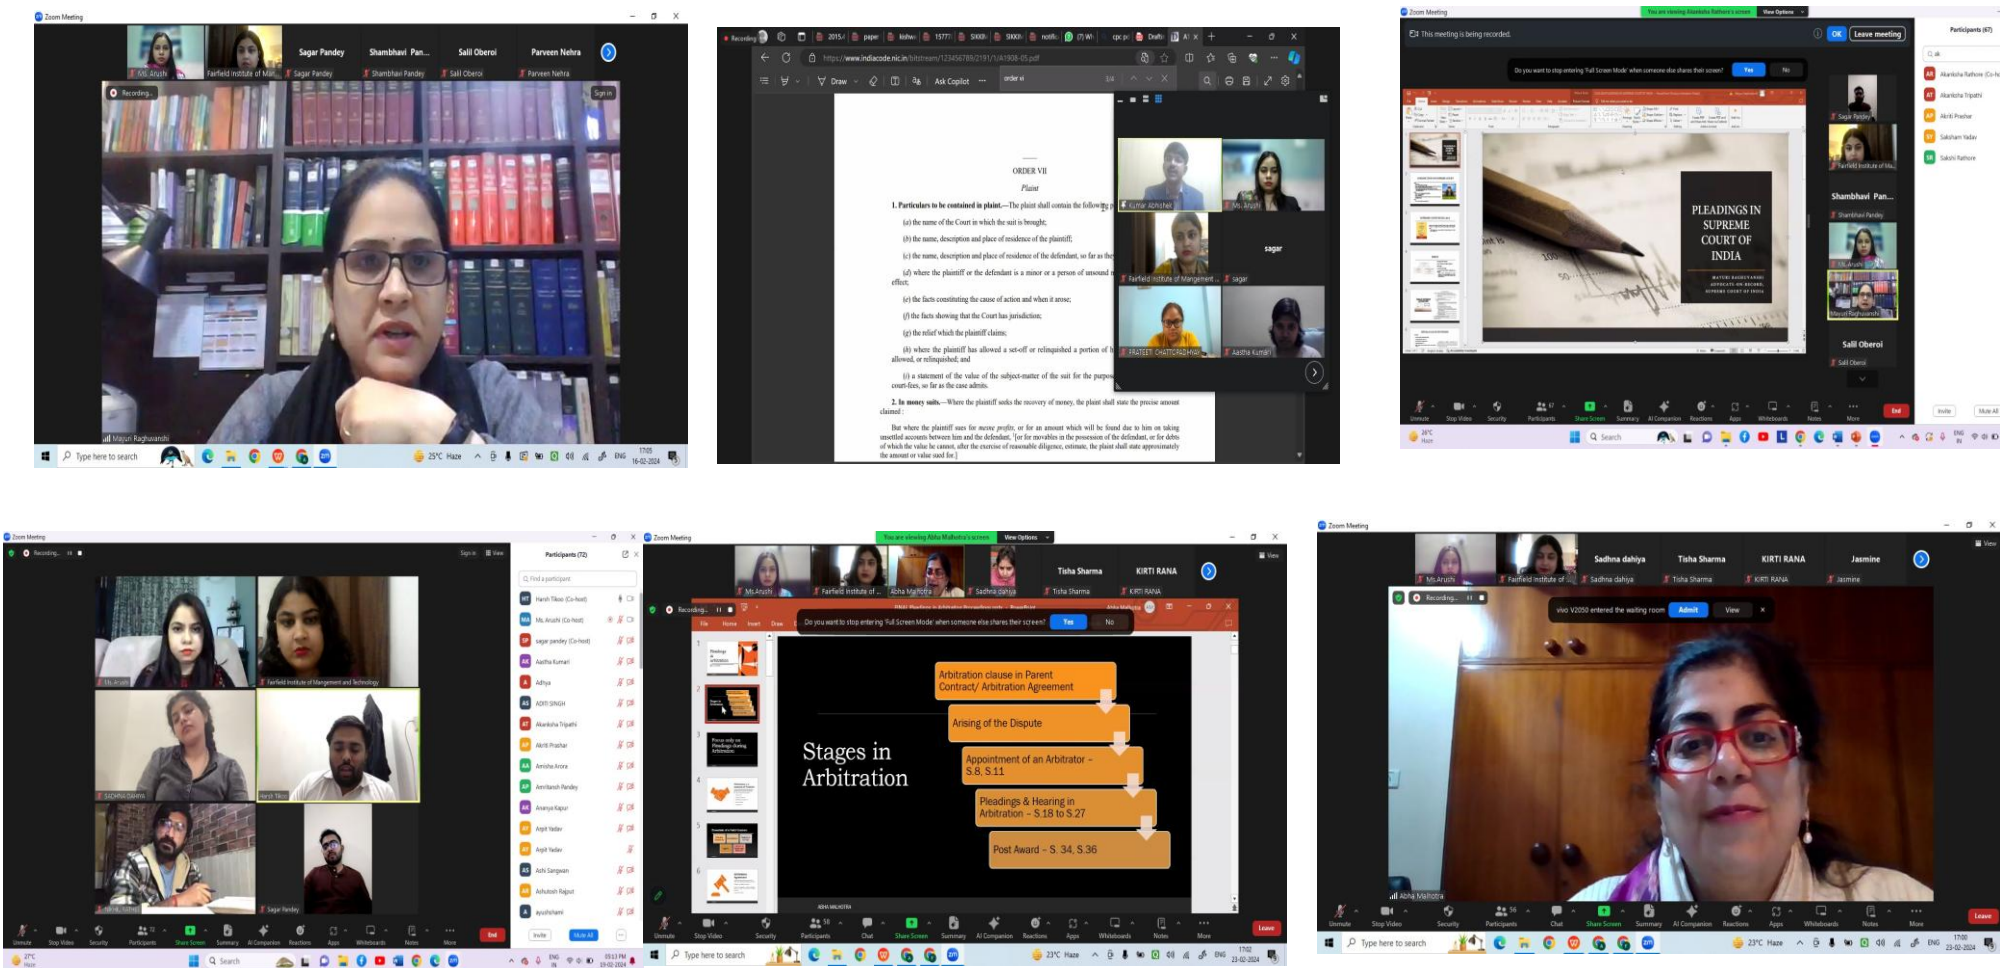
Zoom Meeting

Sagar Pandey Shambhavi Pan... Sali Oberoi Parveen Nehra

Ms Arushi Fairfield Institute of Man... Sagar Pandey Shambhavi Pandey Salil Oberoi Parveen Nehra

Recording...

Majuri Raghuwanshi

Type here to search 25°C Haze ENG 17:05 16-02-2024

https://www.indiacode.nic.in/bitstream/123456789/2191/1/A1908-05.pdf

Draw Ask Copilot

ORDER VII

Plaint

1. Particulars to be contained in plaint.—The plaint shall contain the following p

(a) the name of the Court in which the suit is brought;

(b) the name, description and place of residence of the plaintiff;

(c) the name, description and place of residence of the defendant, so far as they

(d) where the plaintiff or the defendant is a minor or a person of unsound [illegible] effect;

(e) the facts constituting the cause of action and when it arose;

(f) the facts showing that the Court has jurisdiction;

(g) the relief which the plaintiff claims;

(h) where the plaintiff has allowed a set-off or relinquished a portion of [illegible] allowed, or relinquished; and

(i) a statement of the value of the subject-matter of the suit for the purpos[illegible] court-fees, so far as the case admits.

2. In money suits.—Where the plaintiff seeks the recovery of money, the plaint shall state the precise amount claimed :

But where the plaintiff sues for mesne profits, or for an amount which will be found due to him on taking unsettled accounts between him and the defendant, [or for movables in the possession of the defendant, or for debts of which the value he cannot, after the exercise of reasonable diligence, estimate, the plaint shall state approximately the amount or value sued for.]

Kumar Abhishek Ms Arushi Fairfield Institute of Management sagar PRATEETI CHATTOPADHYAY Aastha Kumari

Zoom Meeting

This meeting is being recorded. OK Leave meeting

Do you want to stop entering 'Full Screen Mode' when someone else shares their screen? Yes No

PLEADINGS IN SUPREME COURT OF INDIA

Sagar Pandey Fairfield Institute of Ma... Shambhavi Pan... Shambhavi Pandey Ms Arushi Mayuri Raghuwanshi Salil Oberoi Salil Oberoi

Participants (67)

Akansha Rathore (Co-h Akansha Tripathi Akriti Prashar Saksham Yadav Sakshi Rathore

Unmute Stop Video Security Participants Share Screen Summary AI Companion Reactions Apps Whiteboards Notes More End Invite Mute All

Search

Zoom Meeting

Recording...

Ms Arushi Fairfield Institute of Management and Technology SADHNA DAHIYA Harsh Tikoo NIKHIL SAINI Sagar Pandey

Participants (72)

Find a participant

Harsh Tikoo (Co-host)
Ms Arushi (Co-host)
sagar pandey (Co-host)
Aastha Kumari
Adhya
ADITI SINGH
Akansha Tripathi
Akriti Prashar
Amisha Arora
Amritansh Pandey
Ananya Kapur
Arpit Yadav
Arpit Yadav
Ashi Sangwan
Ashutosh Rajput
ayushshami

Invite Mute All

Unmute Stop Video Security Participants Share Screen Summary AI Companion Reactions Apps Whiteboards Notes More End

27°C Haze Search ENG 05:13 PM 19-02-2024

Zoom Meeting

You are viewing Abha Malhotra's screen View Options

Ms Arushi Fairfield Institute of ... Abha Malhotra Sadhna dahiya Tisha Sharma KIRTI RANA

Recording...

Do you want to stop entering 'Full Screen Mode' when someone else shares their screen? Yes No

Stages in Arbitration

Arbitration clause in Parent Contract/ Arbitration Agreement

Arising of the Dispute

Appointment of an Arbitrator – S.8, S.11

Pleadings & Hearing in Arbitration – S.18 to S.27

Post Award – S. 34, S.36

ABHA MALHOTRA

Unmute Stop Video Security Participants Chat Share Screen Summary AI Companion Reactions Apps Whiteboards Notes More Leave

Type here to search 23°C Haze ENG 17:02 23-02-2024

Zoom Meeting

Ms Arushi Fairfield Institute of ... Sadhna dahiya Tisha Sharma KIRTI RANA Jasmine

Recording...

vivo V2050 entered the waiting room Admit View

Abha Malhotra

Unmute Stop Video Security Participants Chat Share Screen Summary AI Companion Reactions Apps Whiteboards Notes More Leave

Type here to search 23°C Haze ENG 17:00 23-02-2024